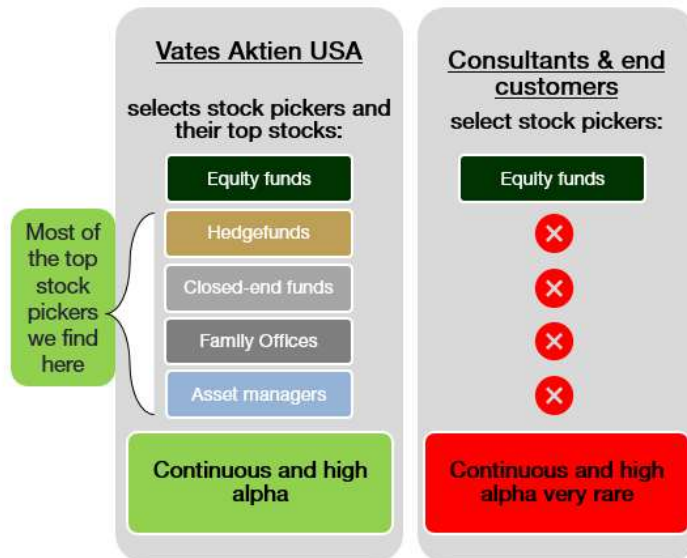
Vates Aktien USA

selects stock pickers and their top stocks:

Equity funds

Hedgefunds

Closed-end funds

Family Offices

Asset managers

Most of the top stock pickers we find here

Continuous and high alpha

Consultants & end customers

select stock pickers:

Equity funds

Continuous and high alpha very rare